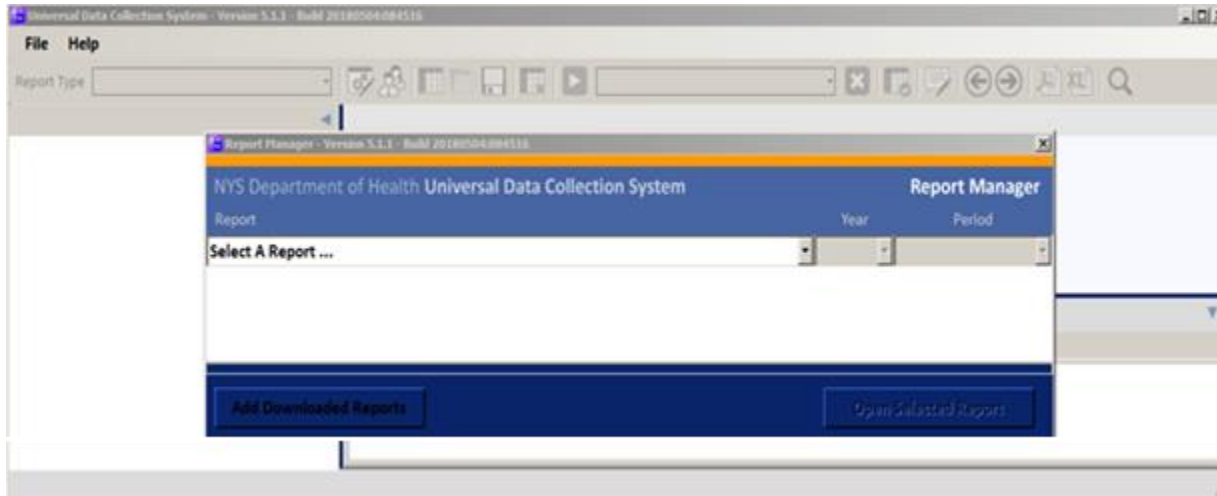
Universal Data Collection System - Version 5.1.1 - Build 20180504.084516

File Help

Report Type

Report Manager - Version 5.1.1 - Build 20180504.084516

NYS Department of Health Universal Data Collection System

Report Manager

Report

Year

Period

Select A Report ...

Add Downloaded Reports

Open Selected Report